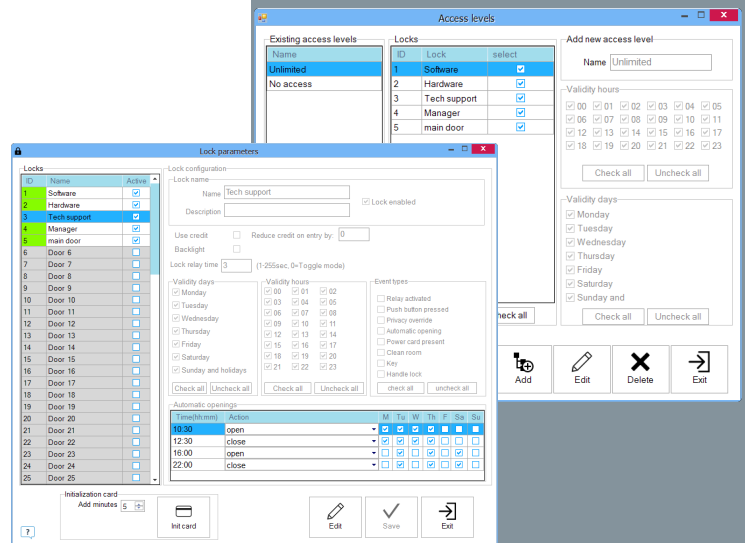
Access levels

Existing access levels

| Name |
|---|
| Unlimited |
| No access |

Locks

| ID | Lock | select |
|---|---|---|
| 1 | Software | |
| 2 | Hardware | |
| 3 | Tech support | |
| 4 | Manager | |
| 5 | main door | |

Add new access level

Name Unlimited

Validity hours

00 01 02 03 04 05
06 07 08 09 10 11
12 13 14 15 16 17
18 19 20 21 22 23

Check all Uncheck all

Validity days

Monday
Tuesday
Wednesday
Thursday
Friday
Saturday
Sunday and

Check all Uncheck all

heck all

Add Edit Delete Exit

Lock parameters

Locks

| ID | Name | Active |
|---|---|---|
| 1 | Software | |
| 2 | Hardware | |
| 3 | Tech support | |
| 4 | Manager | |
| 5 | main door | |
| 6 | Door 6 | |
| 7 | Door 7 | |
| 8 | Door 8 | |
| 9 | Door 9 | |
| 10 | Door 10 | |
| 11 | Door 11 | |
| 12 | Door 12 | |
| 13 | Door 13 | |
| 14 | Door 14 | |
| 15 | Door 15 | |
| 16 | Door 16 | |
| 17 | Door 17 | |
| 18 | Door 18 | |
| 19 | Door 19 | |
| 20 | Door 20 | |
| 21 | Door 21 | |
| 22 | Door 22 | |
| 23 | Door 23 | |
| 24 | Door 24 | |
| 25 | Door 25 | |

Lock configuration

Lock name

Name Tech support

Description

Lock enabled

Use credit

Reduce credit on entry by: 0

Backlight

Lock relay time 3 (1-255sec, 0=Toggle mode)

Validity days

Monday
Tuesday
Wednesday
Thursday
Friday
Saturday
Sunday and holidays

Check all Uncheck all

Validity hours

00 01 02
03 04 05
06 07 08
09 10 11
12 13 14
15 16 17
18 19 20
21 22 23

Check all Uncheck all

Event types

Relay activated
Push button pressed
Privacy override
Automatic opening
Power card present
Clean room
Key
Handle lock

check all uncheck all

Automatic openings

| Time(hh:mm) | Action | M | Tu | W | Th | F | Sa | Su |
|---|---|---|---|---|---|---|---|---|
| 10:30 | open | | | | | | | |
| 12:30 | close | | | | | | | |
| 16:00 | open | | | | | | | |
| 22:00 | close | | | | | | | |

Initialization card

Add minutes 5

Init card

Edit Save Exit

?